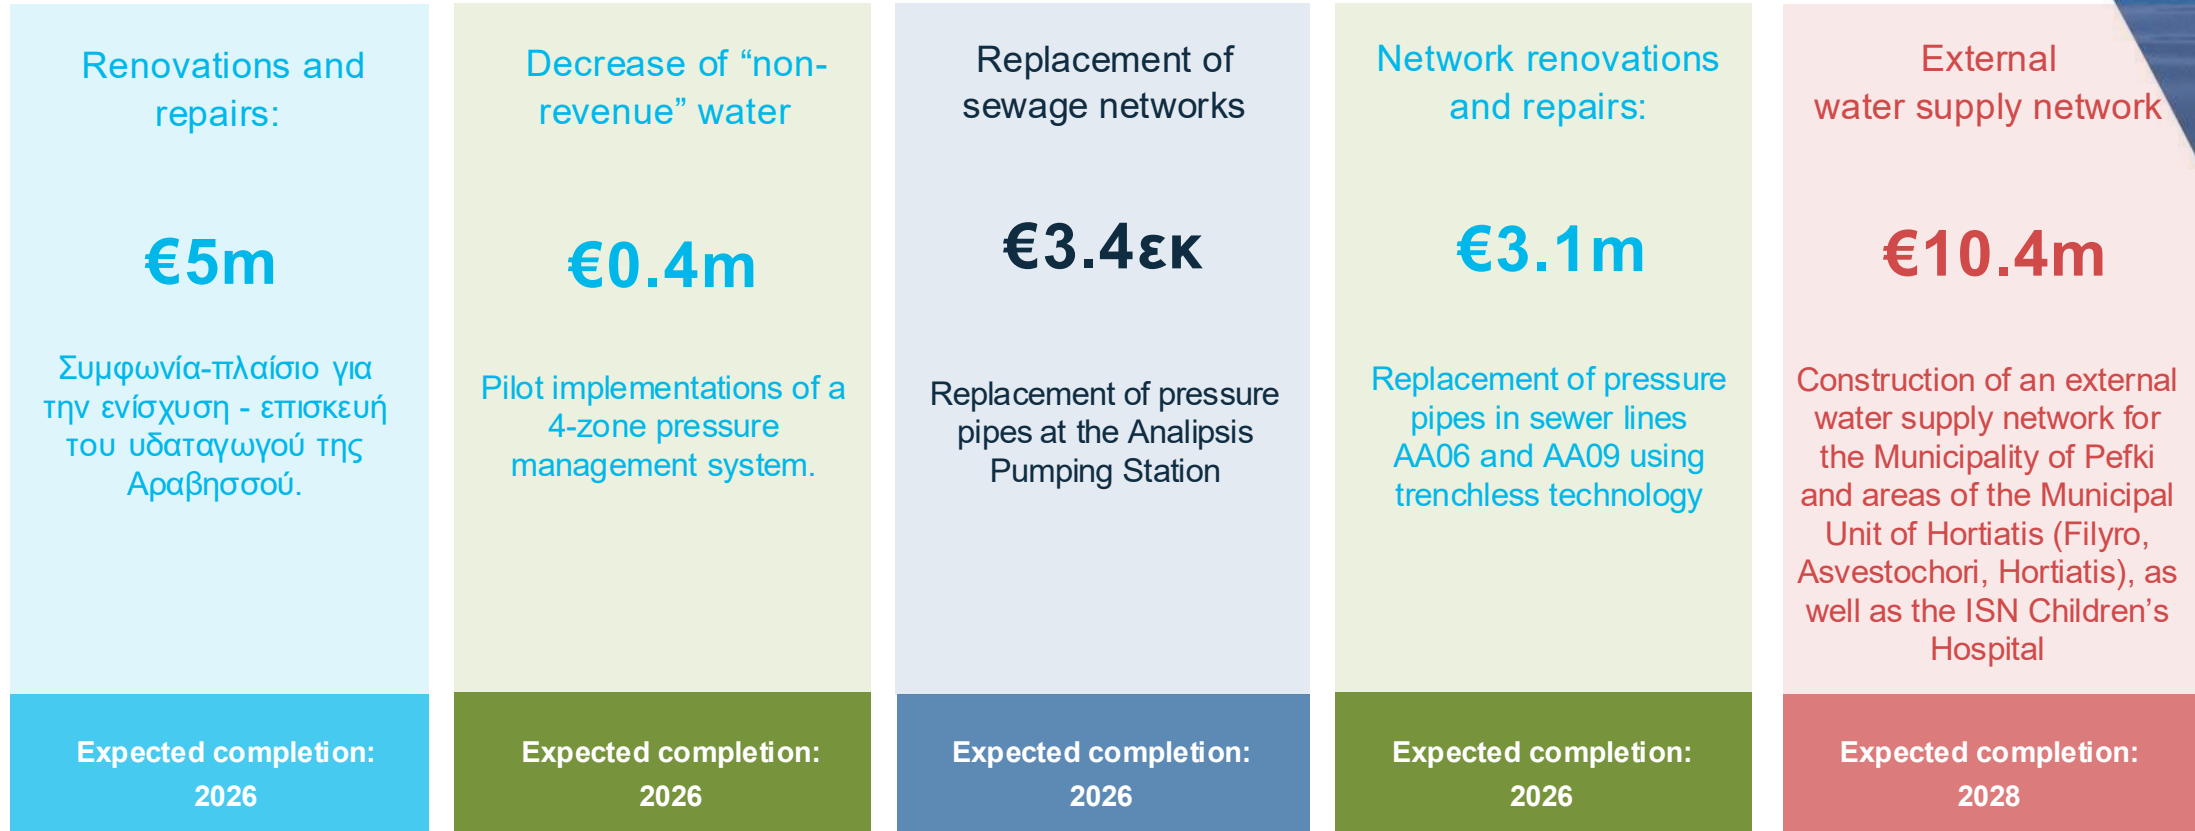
Renovations and repairs:

€5m

Συμφωνία-πλαίσιο για την ενίσχυση - επισκευή του υδαταγωγού της Αραβησσού.

Expected completion: 2026

Decrease of “non-revenue” water

€0.4m

Pilot implementations of a 4-zone pressure management system.

Expected completion: 2026

Replacement of sewage networks

€3.4εκ

Replacement of pressure pipes at the Analipsis Pumping Station

Expected completion: 2026

Network renovations and repairs:

€3.1m

Replacement of pressure pipes in sewer lines AA06 and AA09 using trenchless technology

Expected completion: 2026

External water supply network

€10.4m

Construction of an external water supply network for the Municipality of Pefki and areas of the Municipal Unit of Hortiatis (Filyro, Asvestochori, Hortiatis), as well as the ISN Children’s Hospital

Expected completion: 2028